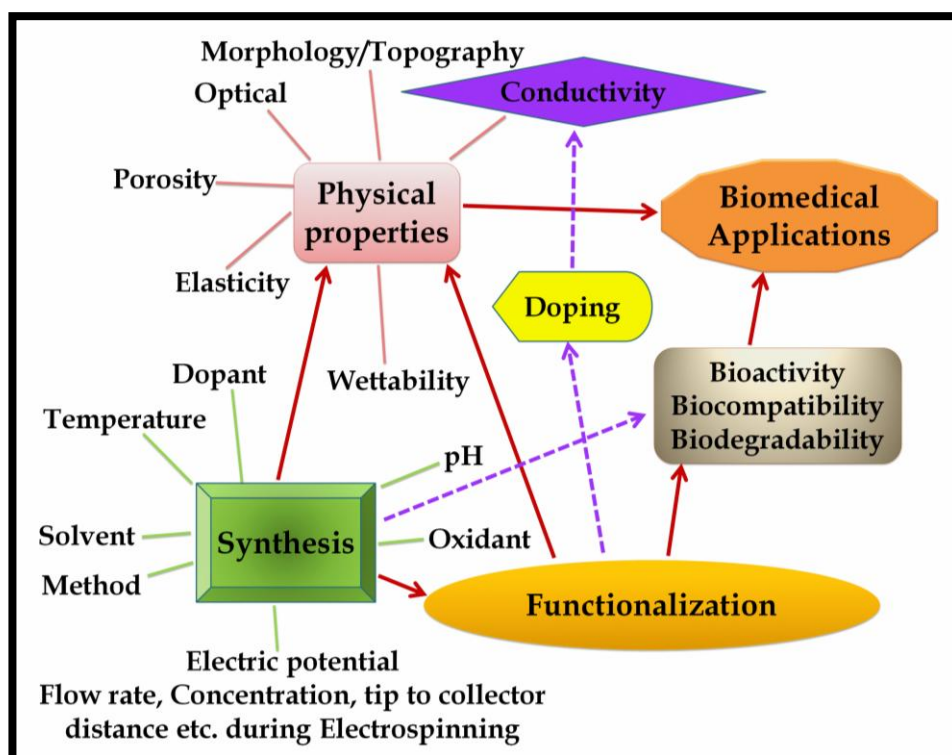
Morphology/Topography

Optical

Conductivity

Porosity

Physical properties

Biomedical Applications

Elasticity

Doping

Dopant

Wettability

Bioactivity
Biocompatibility
Biodegradability

Temperature

pH

Solvent

Synthesis

Oxidant

Method

Functionalization

Electric potential
Flow rate, Concentration, tip to collector distance etc. during Electrospinning